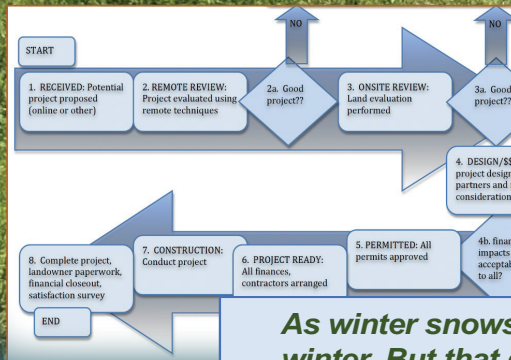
START

NO

NO

1. RECEIVED: Potential project proposed (online or other)

2. REMOTE REVIEW: Project evaluated using remote techniques

2a. Good project??

3. ONSITE REVIEW: Land evaluation performed

3a. Good project??

4. DESIGN/$$ project design partners and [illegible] consideration

8. Complete project, landowner paperwork, financial closeout, satisfaction survey

END

7. CONSTRUCTION: Conduct project

6. PROJECT READY: All finances, contractors arranged

5. PERMITTED: All permits approved

4b. finan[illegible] impacts acceptab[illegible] to all?

As winter snows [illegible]

winter. But that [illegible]